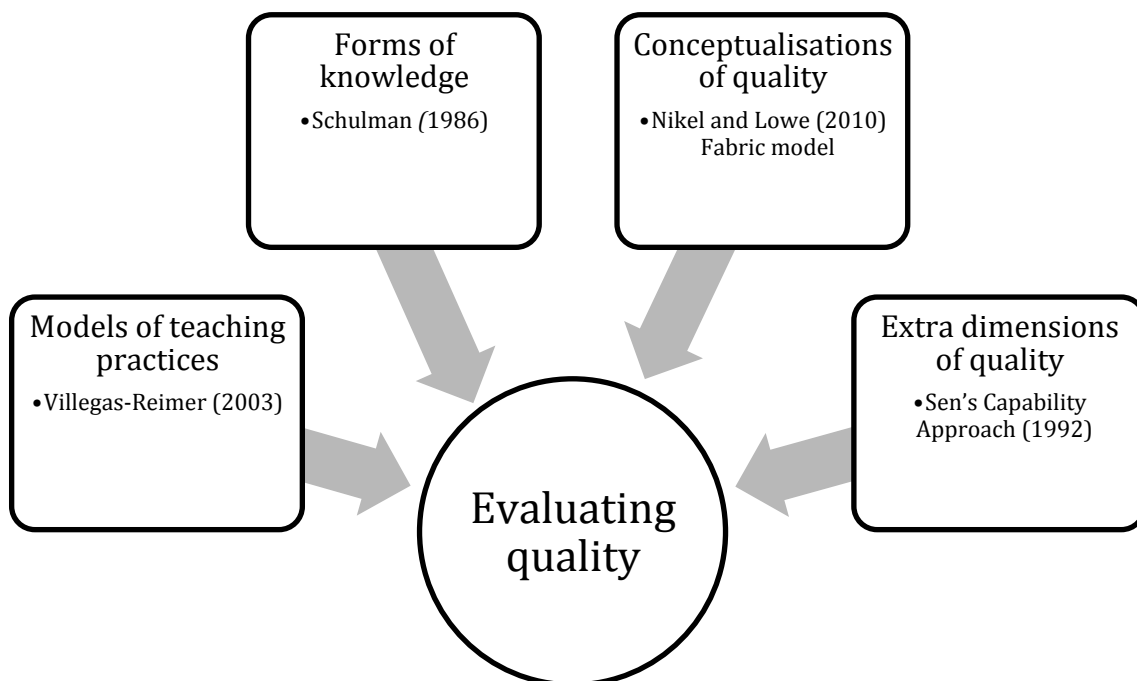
Forms of knowledge

•Schulman (1986)

Conceptualisations of quality

•Nikel and Lowe (2010) Fabric model

Models of teaching practices

•Villegas-Reimer (2003)

Extra dimensions of quality

•Sen's Capability Approach (1992)

Evaluating quality